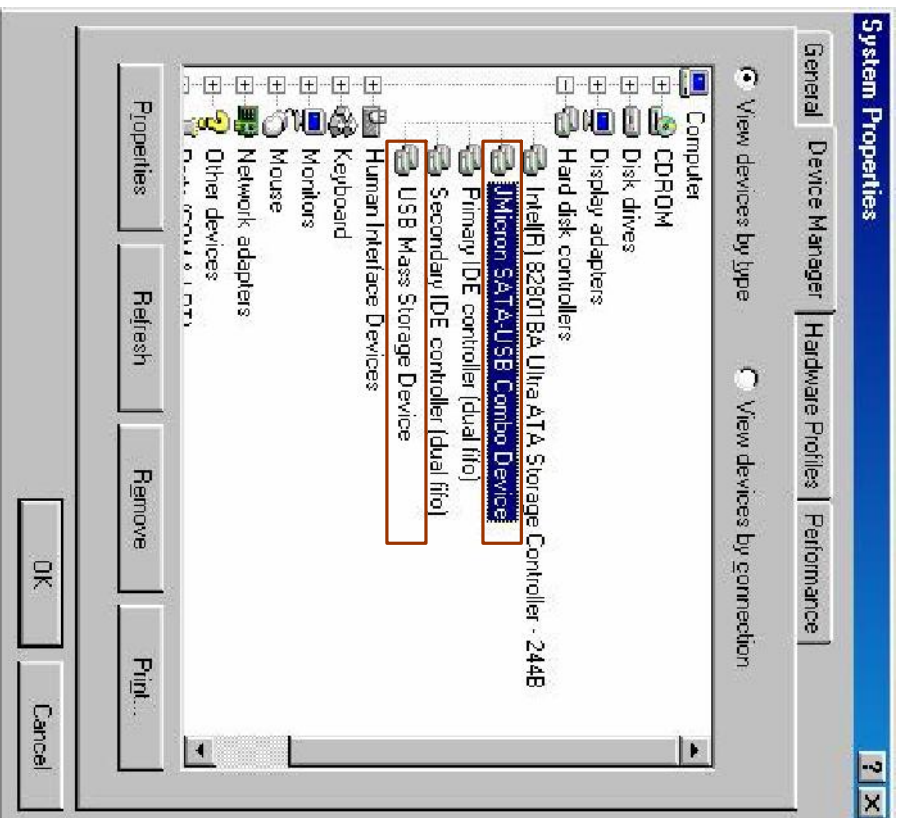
System Properties

?
×

General | Device Manager | Hardware Profiles | Performance

View devices by type
View devices by connection

Computer
CDROM
Disk drives
Display adapters
Hard disk controllers
Intel(R) 82801BA Ultra ATA Storage Controller - 244B
JMicron SATA-USB Combo Device
Primary IDE controller (dual fifo)
Secondary IDE controller (dual fifo)
USB Mass Storage Device
Human Interface Devices
Keyboard
Monitors
Mouse
Network adapters
Other devices
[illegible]

Properties
Refresh
Remove
Print...

OK
Cancel